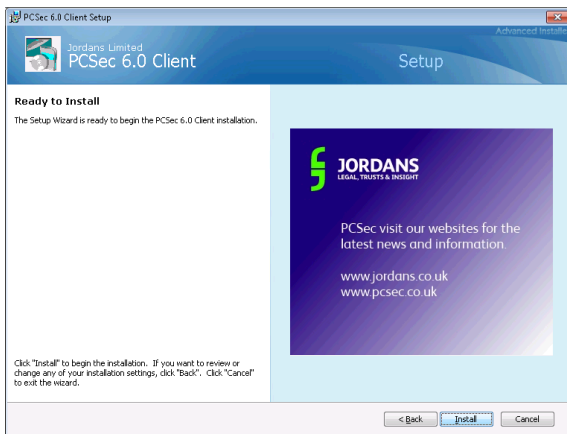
PCSec 6.0 Client Setup

Advanced Installe

Jordans Limited
PCSec 6.0 Client

Setup

Ready to Install

The Setup Wizard is ready to begin the PCSec 6.0 Client installation.

JORDANS
LEGAL, TRUSTS & INSIGHT

PCSec visit our websites for the latest news and information.

www.jordans.co.uk
www.pcsec.co.uk

Click "Install" to begin the installation. If you want to review or change any of your installation settings, click "Back". Click "Cancel" to exit the wizard.

< Back    Install    Cancel